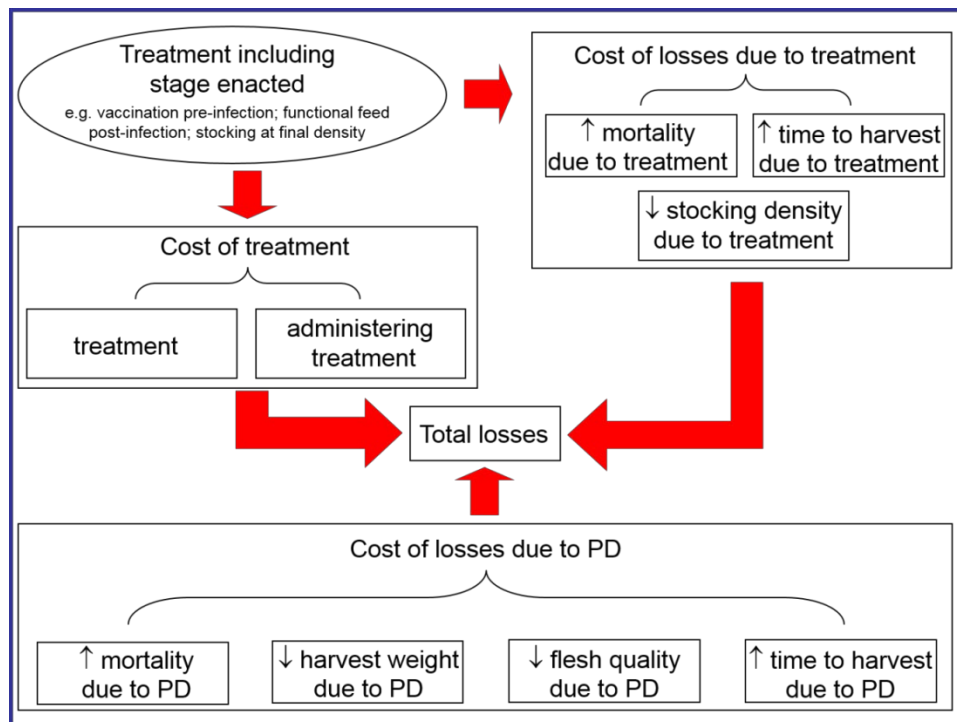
Treatment including stage enacted
e.g. vaccination pre-infection; functional feed post-infection; stocking at final density

Cost of losses due to treatment

↑ mortality due to treatment

↑ time to harvest due to treatment

↓ stocking density due to treatment

Cost of treatment

treatment

administering treatment

Total losses

Cost of losses due to PD

↑ mortality due to PD

↓ harvest weight due to PD

↓ flesh quality due to PD

↑ time to harvest due to PD